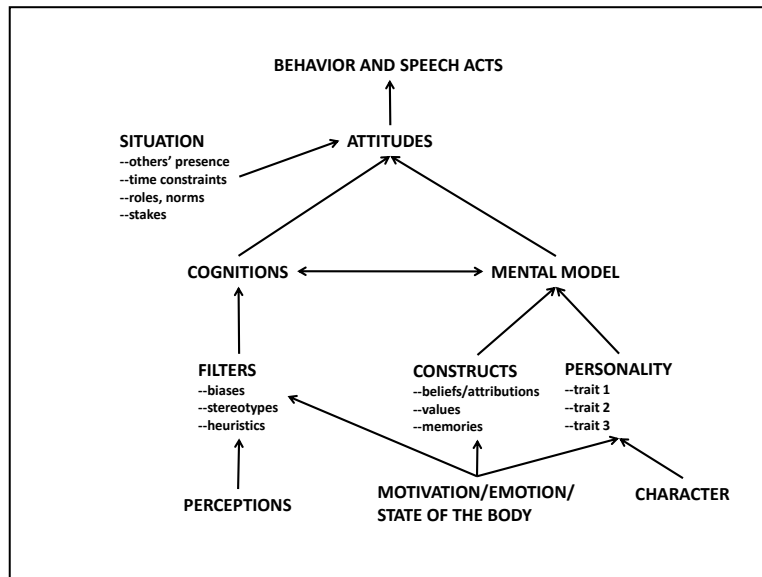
BEHAVIOR AND SPEECH ACTS

SITUATION
--others' presence
--time constraints
--roles, norms
--stakes

ATTITUDES

COGNITIONS

MENTAL MODEL

FILTERS
--biases
--stereotypes
--heuristics

CONSTRUCTS
--beliefs/attributions
--values
--memories

PERSONALITY
--trait 1
--trait 2
--trait 3

PERCEPTIONS

MOTIVATION/EMOTION/
STATE OF THE BODY

CHARACTER